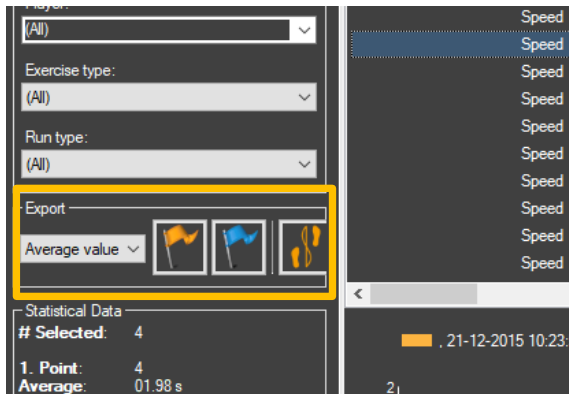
Player:
(All)
Exercise type:
(All)
Run type:
(All)
Export
Average value
Statistical Data
# Selected: 4
1. Point: 4
Average: 01.98 s

Speed
Speed
Speed
Speed
Speed
Speed
Speed
Speed
Speed
Speed
, 21-12-2015 10:23:
2